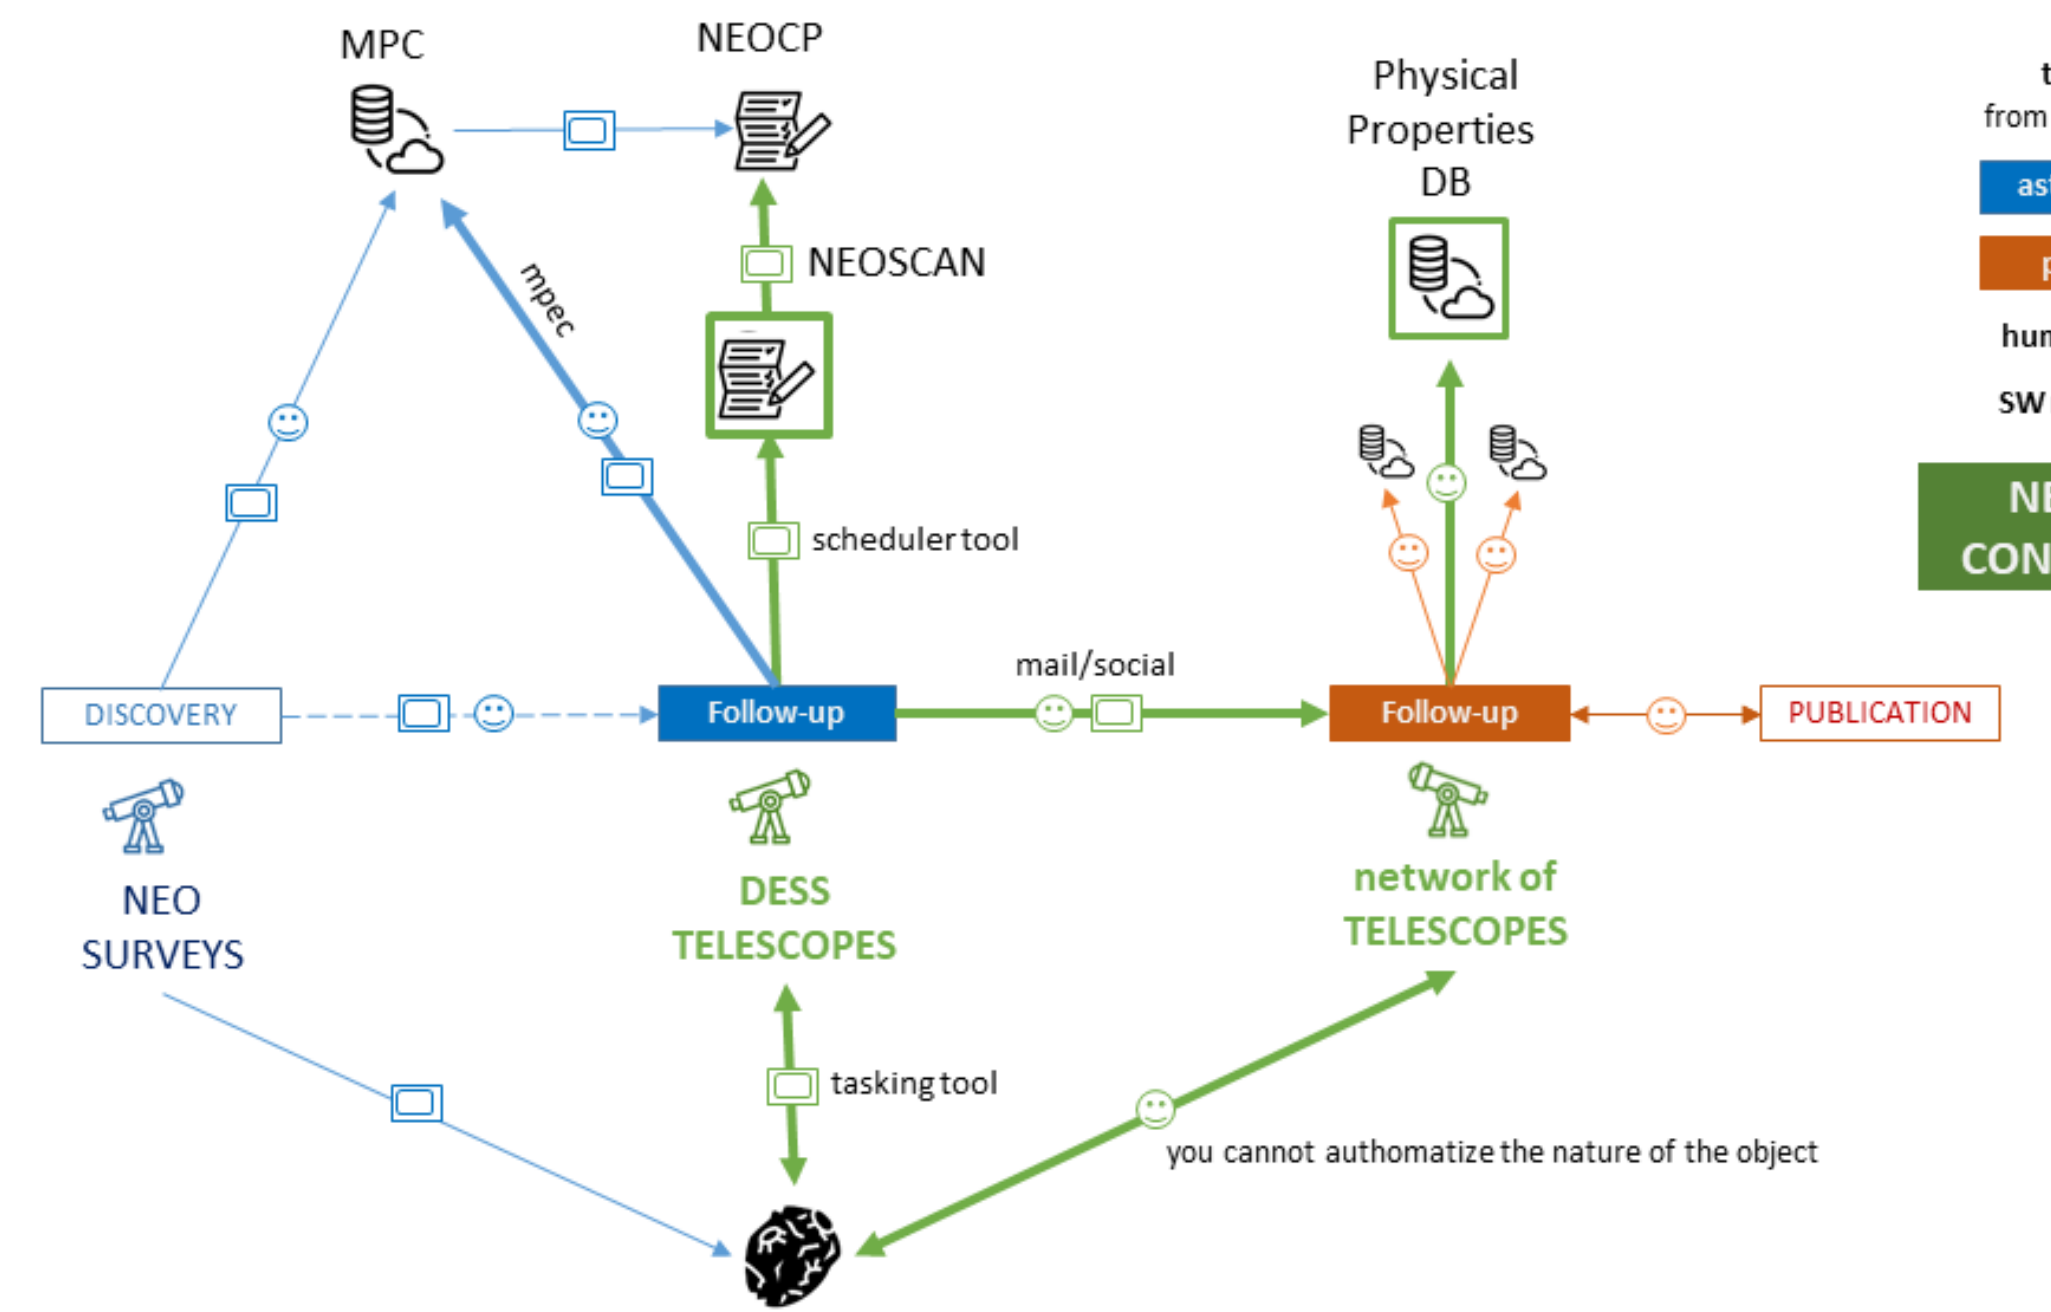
MPC

NEOCP

Physical Properties DB

t
from

ast

P

hun

SW

NE
CON

NEOSCAN

mpec

scheduler tool

mail/social

DISCOVERY

Follow-up

Follow-up

PUBLICATION

NEO SURVEYS

DESS TELESCOPES

network of TELESCOPES

tasking tool

you cannot authomatize the nature of the object